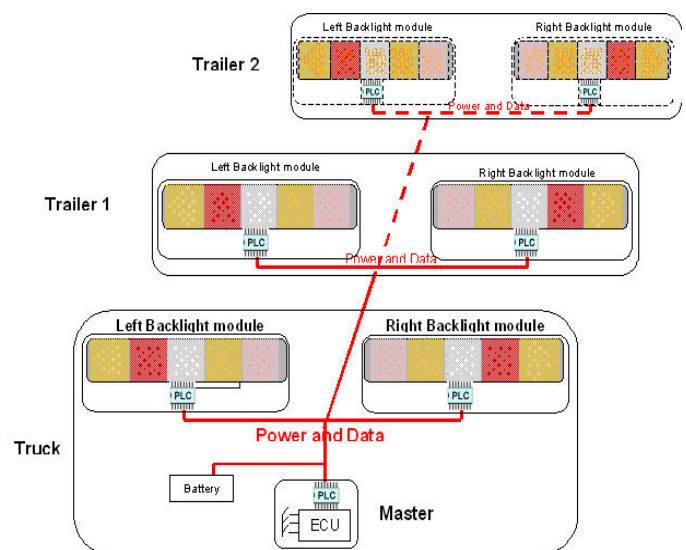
Trailer 2

Left Backlight module

Right Backlight module

PLC

PLC

Power and Data

Trailer 1

Left Backlight module

Right Backlight module

PLC

PLC

Power and Data

Left Backlight module

Right Backlight module

PLC

PLC

Power and Data

Truck

Battery

PLC

ECU

Master